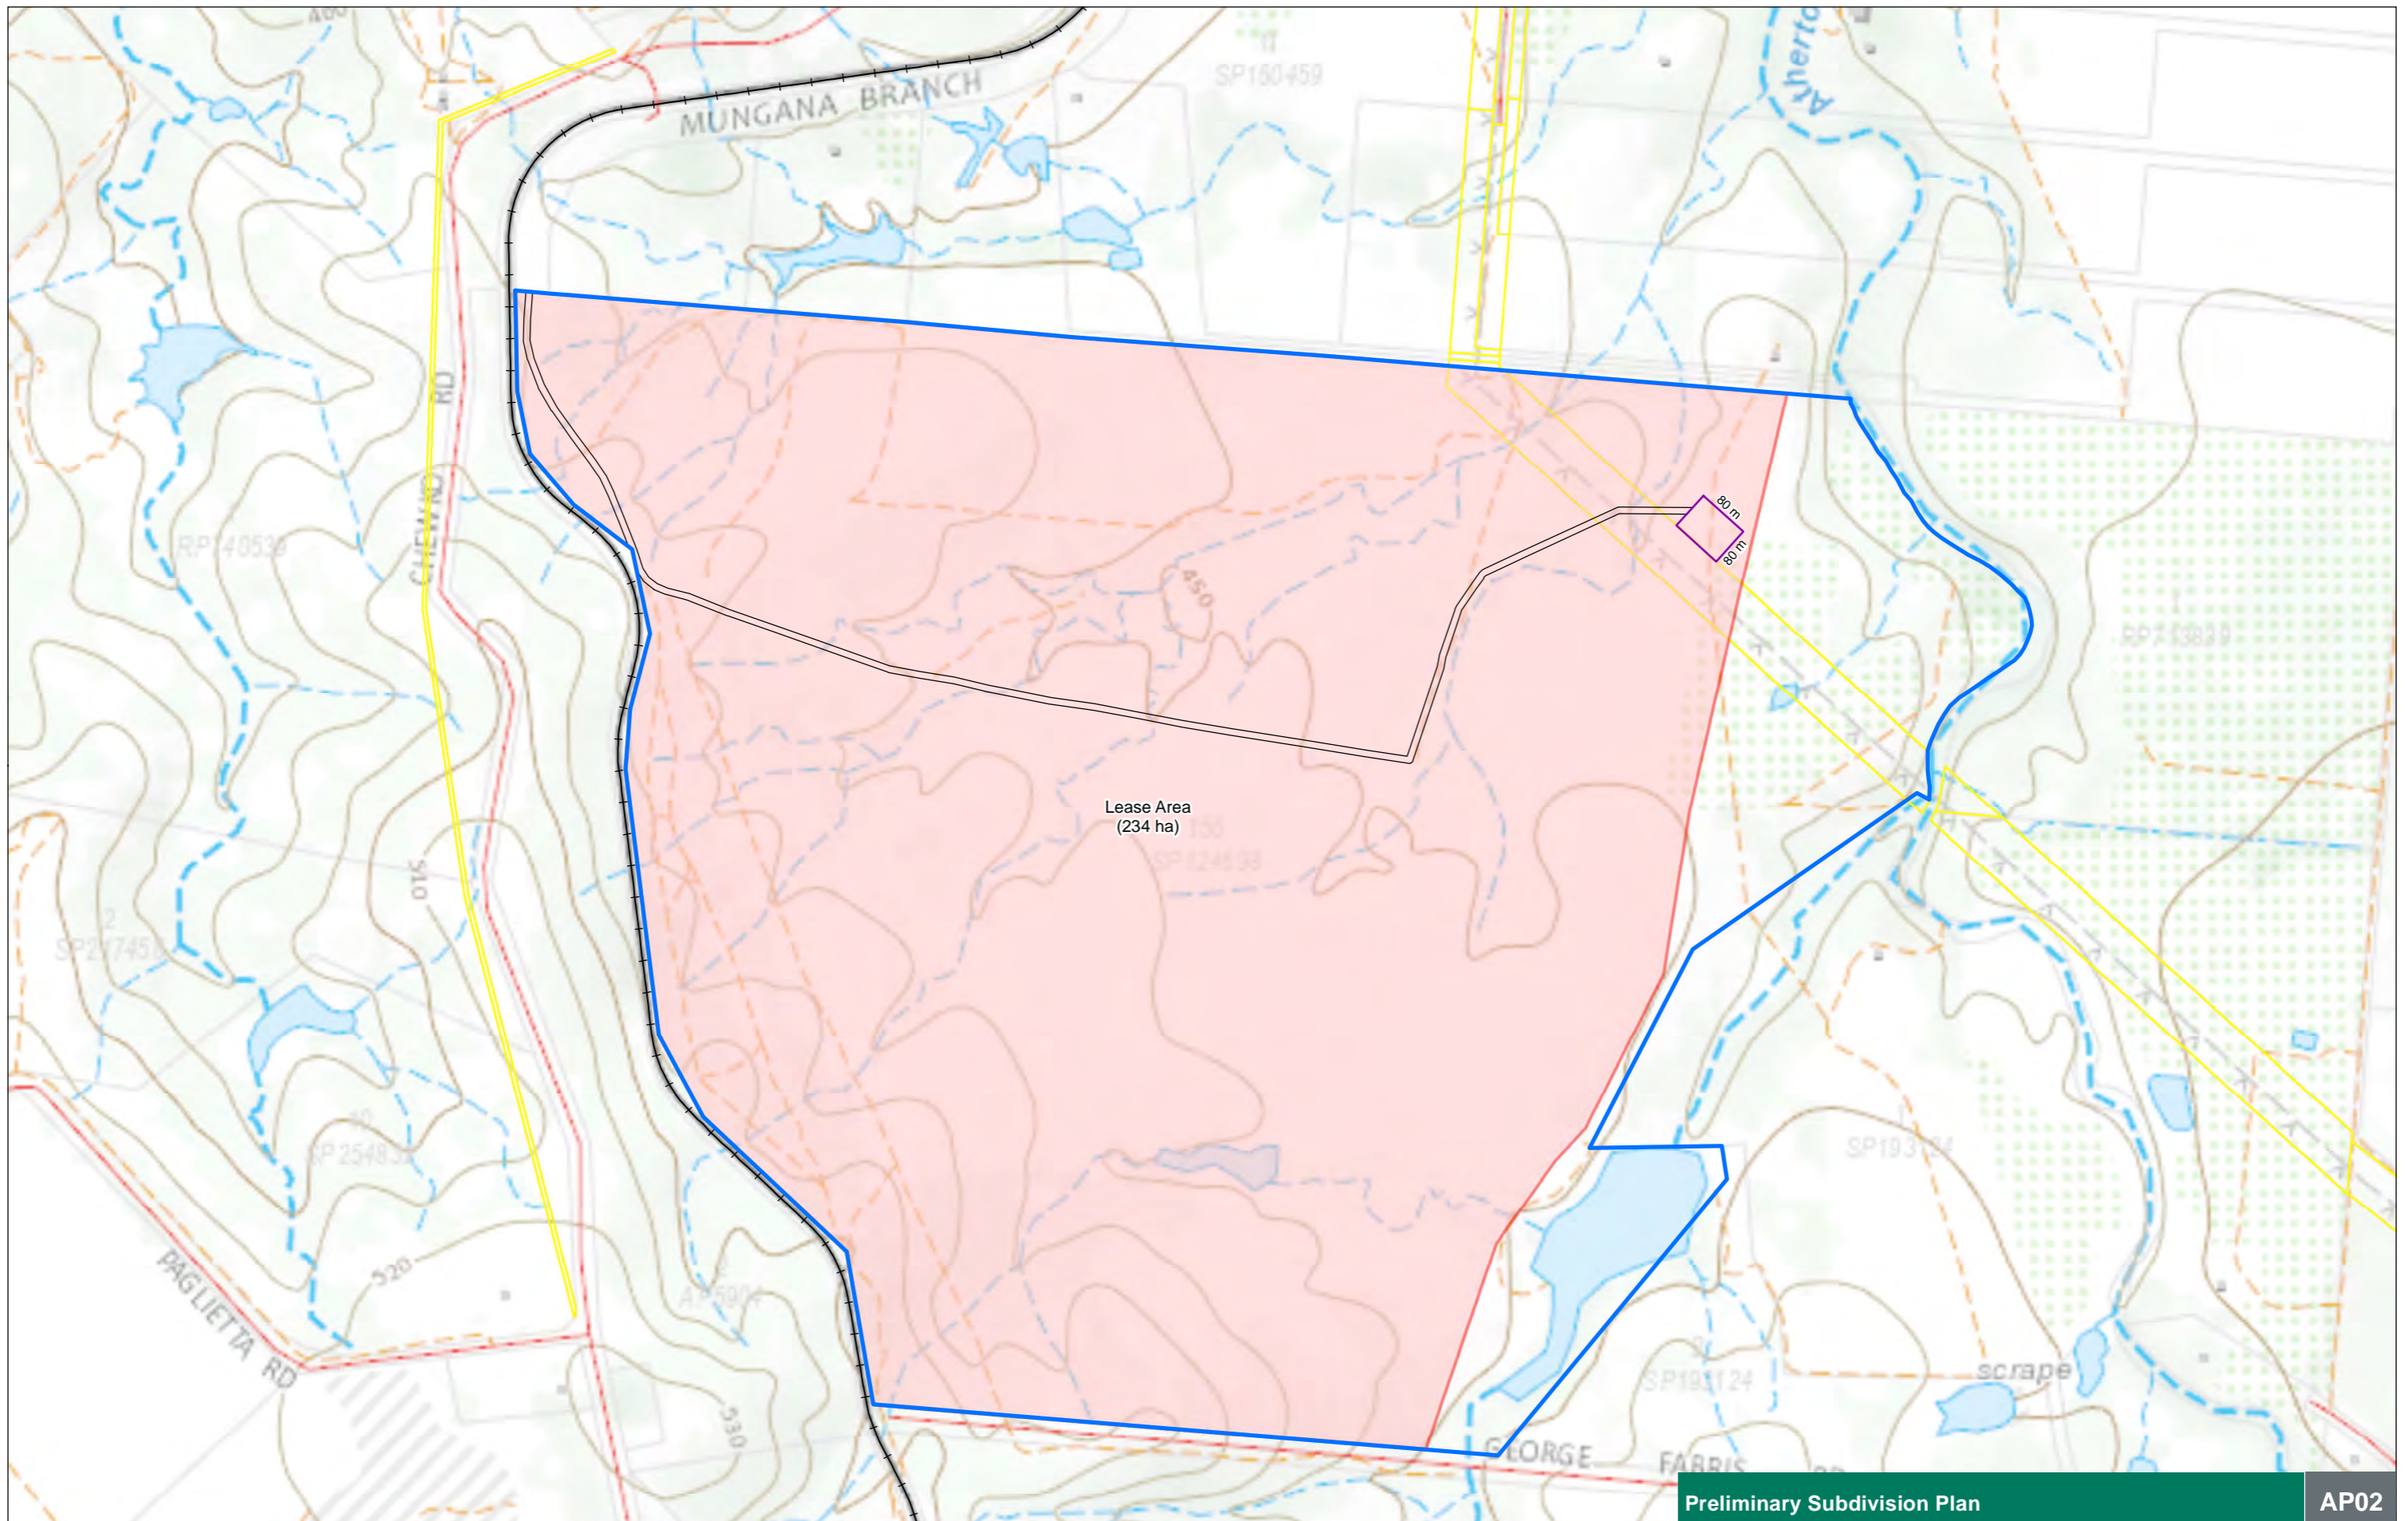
MUNGANA BRANCH

SP160459

Atherton

RP140539

CHEWKO RD

450

RP713839

Lease Area
(234 ha)

155
SP124538

80 m

80 m

510

SP217453

SP254833

SP193124

520

AP5904

PAGLIETTA RD

530

scrape

SP193124

GEORGE FABRIS RD

Preliminary Subdivision Plan

AP02